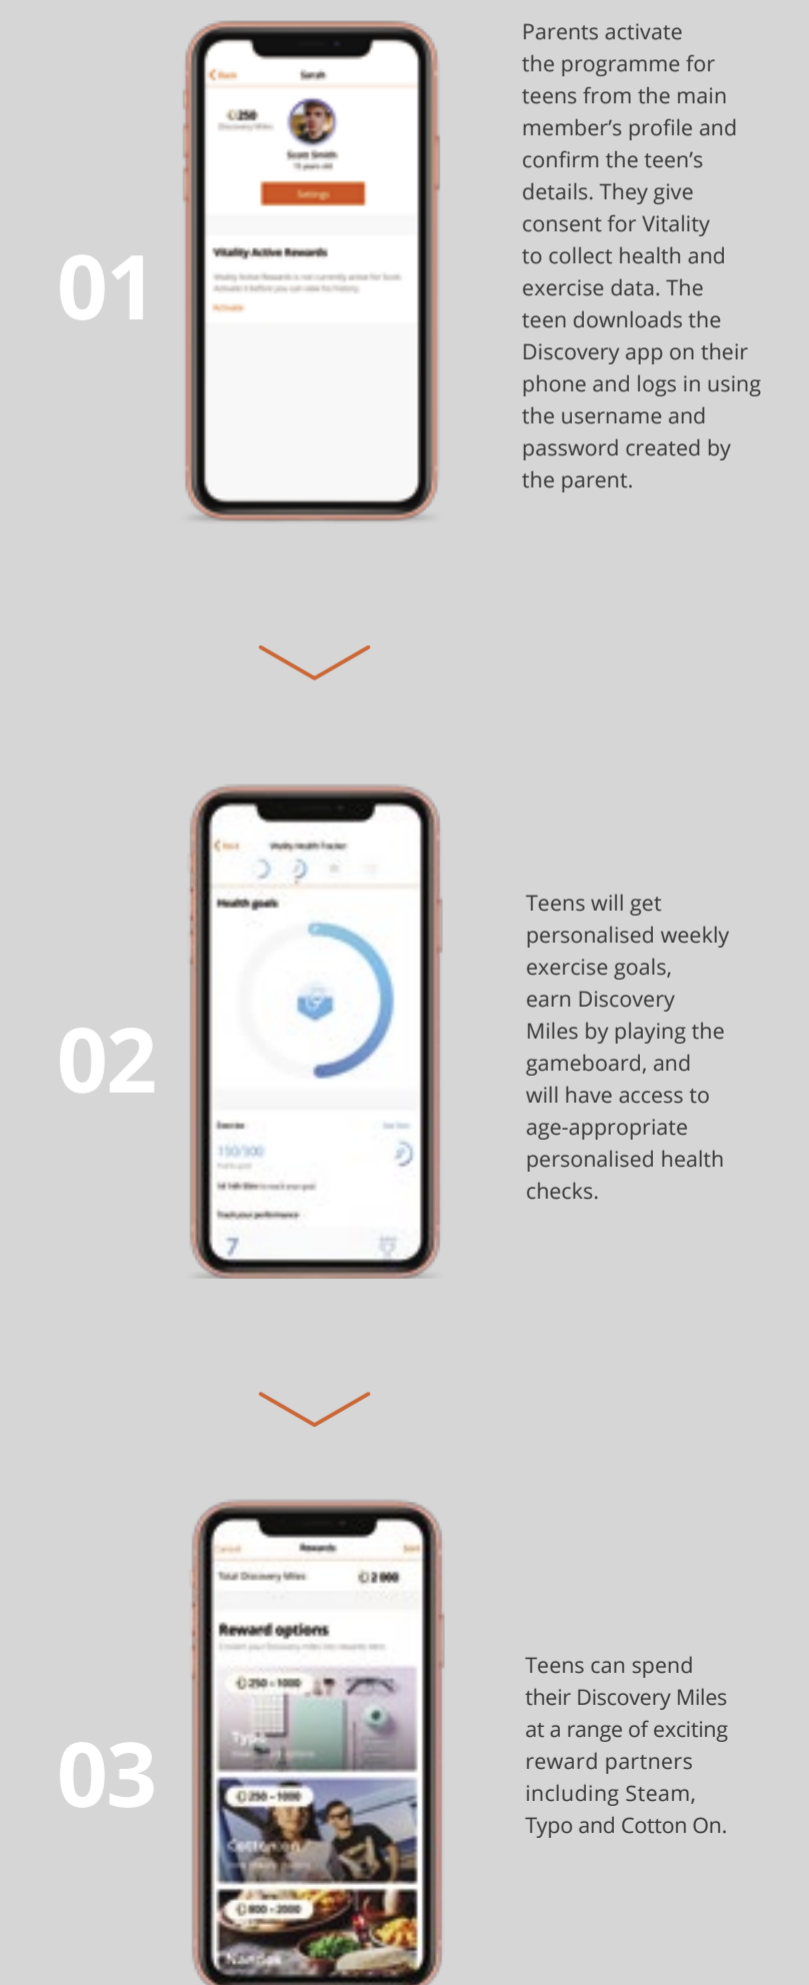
01

< Back Sarah

250 Discovery Miles

Scott Smith
15 years old

Settings

Vitality Active Rewards

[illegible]

Activate

Parents activate the programme for teens from the main member's profile and confirm the teen's details. They give consent for Vitality to collect health and exercise data. The teen downloads the Discovery app on their phone and logs in using the username and password created by the parent.

02

< Back Vitality Health Tracker

Health goals

Exercise

150/300

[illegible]

Trackable performance

7

Teens will get personalised weekly exercise goals, earn Discovery Miles by playing the gameboard, and will have access to age-appropriate personalised health checks.

03

Cancel Rewards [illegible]

Total Discovery Miles 2 000

Reward options

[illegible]

250 – 1000

Typo

250 – 1000

Cotton On

800 – 2000

Nando's

Teens can spend their Discovery Miles at a range of exciting reward partners including Steam, Typo and Cotton On.